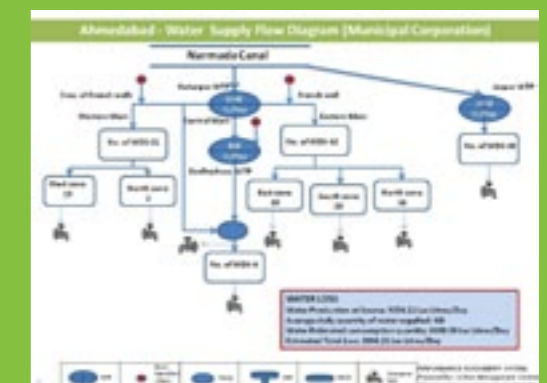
Ahmedabad - Water Supply Flow Diagram (Municipal Corporation)

Narmada Canal

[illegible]

Kotarpur WTP

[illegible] MLD

French well

Jaspur WTP

Western Main

Central Main

Eastern Main

No. of WDS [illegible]

No. of WDS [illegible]

No. of WDS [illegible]

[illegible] MLD

Dudheshwar WTP

West zone

North zone

East zone

South zone

North zone

No. of WDS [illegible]

WATER LOSS
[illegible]
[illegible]
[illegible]
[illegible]